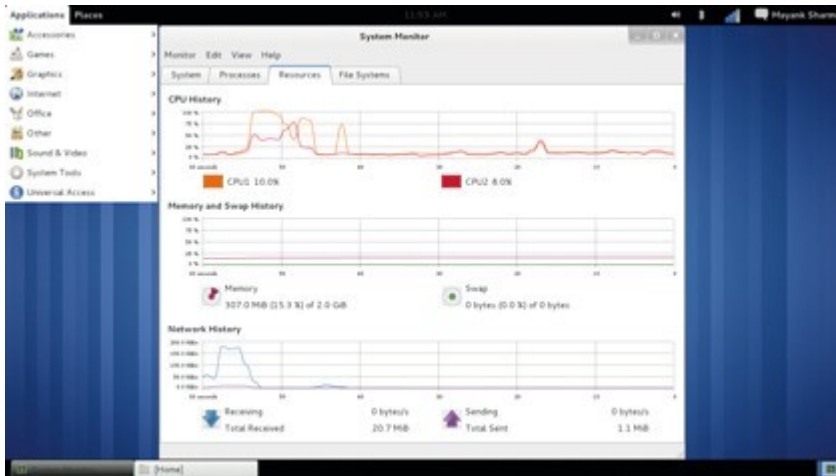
Applications Places 11:53 AM Mayank Sharm

Accessories
Games
Graphics
Internet
Office
Other
Sound & Video
System Tools
Universal Access

System Monitor

Monitor Edit View Help

System Processes Resources File Systems

CPU History

CPU1 10.0%
CPU2 8.0%

Memory and Swap History

Memory
307.0 MiB (15.3 %) of 2.0 GiB

Swap
0 bytes (0.0 %) of 0 bytes

Network History

Receiving 0 bytes/s
Total Received 20.7 MiB

Sending 0 bytes/s
Total Sent 1.1 MiB

[Home]